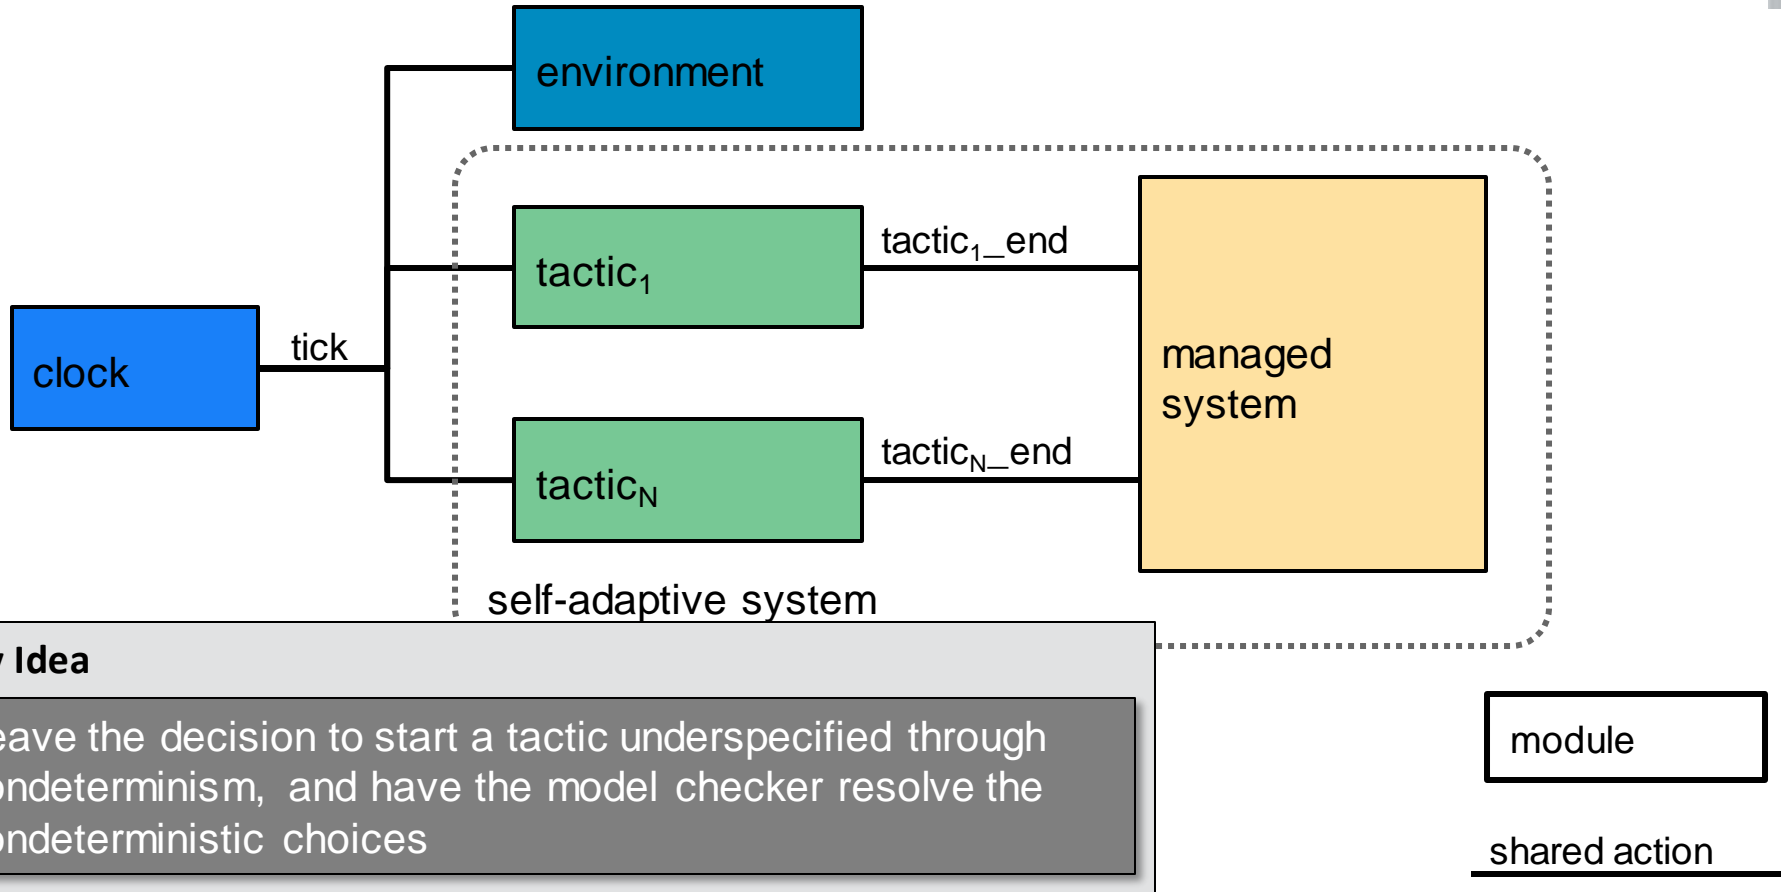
environment

tactic$_1$

tactic$_1$_end

managed system

clock

tick

tactic$_N$

tactic$_N$_end

self-adaptive system

Idea

eave the decision to start a tactic underspecified through ondeterminism, and have the model checker resolve the ondeterministic choices

module

shared action